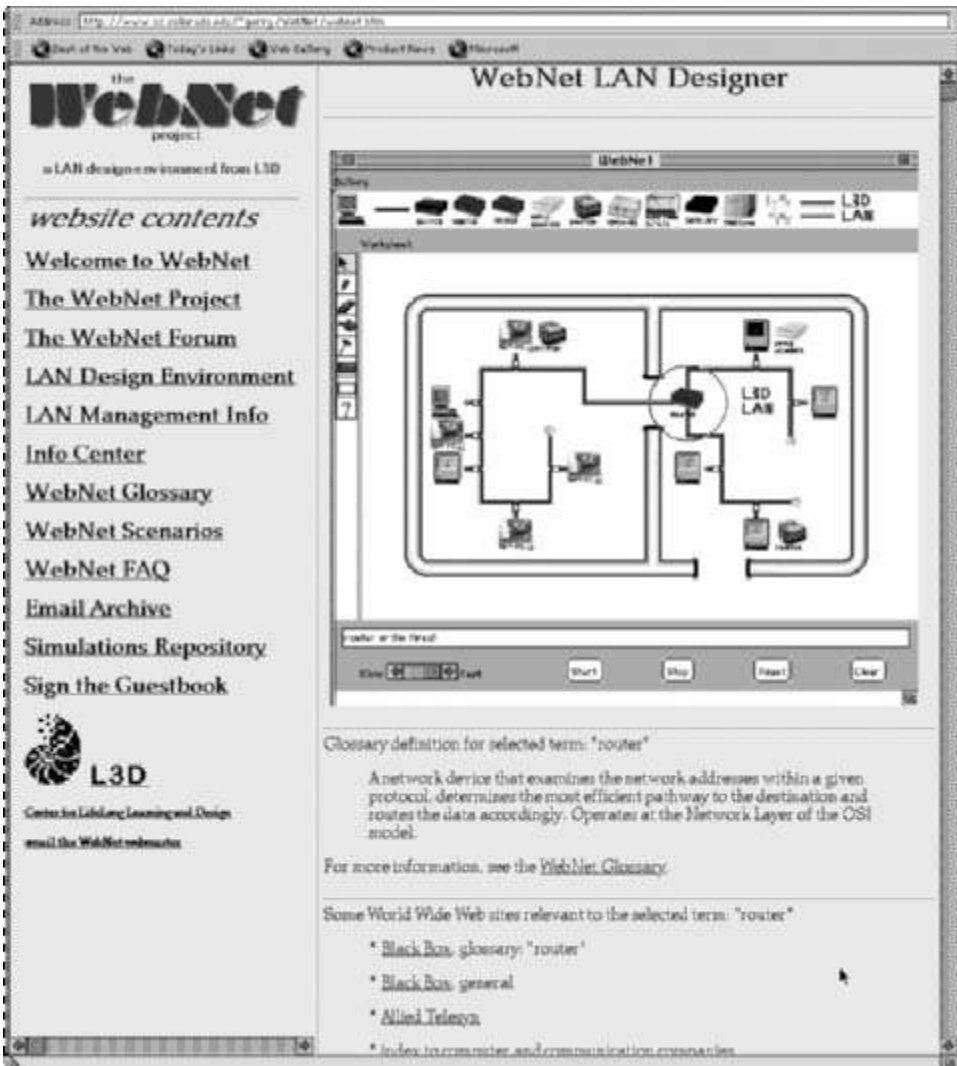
Address http://www.cs.colorado.edu/~gerry/WebNet/webnet.htm

Best of the Web Today's Links Web Gallery Product News Microsoft

the WebNet project

a LAN design environment from L3D

website contents

Welcome to WebNet

The WebNet Project

The WebNet Forum

LAN Design Environment

LAN Management Info

Info Center

WebNet Glossary

WebNet Scenarios

WebNet FAQ

Email Archive

Simulations Repository

Sign the Guestbook

L3D

Center for LifeLong Learning and Design

email the WebNet webmaster

WebNet LAN Designer

WebNet

Gallery

L3D LAN

Worksheet

L3D LAN

router or the thread

Slow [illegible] Fast

Start Stop Reset Clear

Glossary definition for selected term: "router"

A network device that examines the network addresses within a given protocol, determines the most efficient pathway to the destination and routes the data accordingly. Operates at the Network Layer of the OSI model.

For more information, see the WebNet Glossary.

Some World Wide Web sites relevant to the selected term: "router"

* Black Box: glossary: "router"

* Black Box: general

* Allied Telesyn

* Index to computer and communication companies